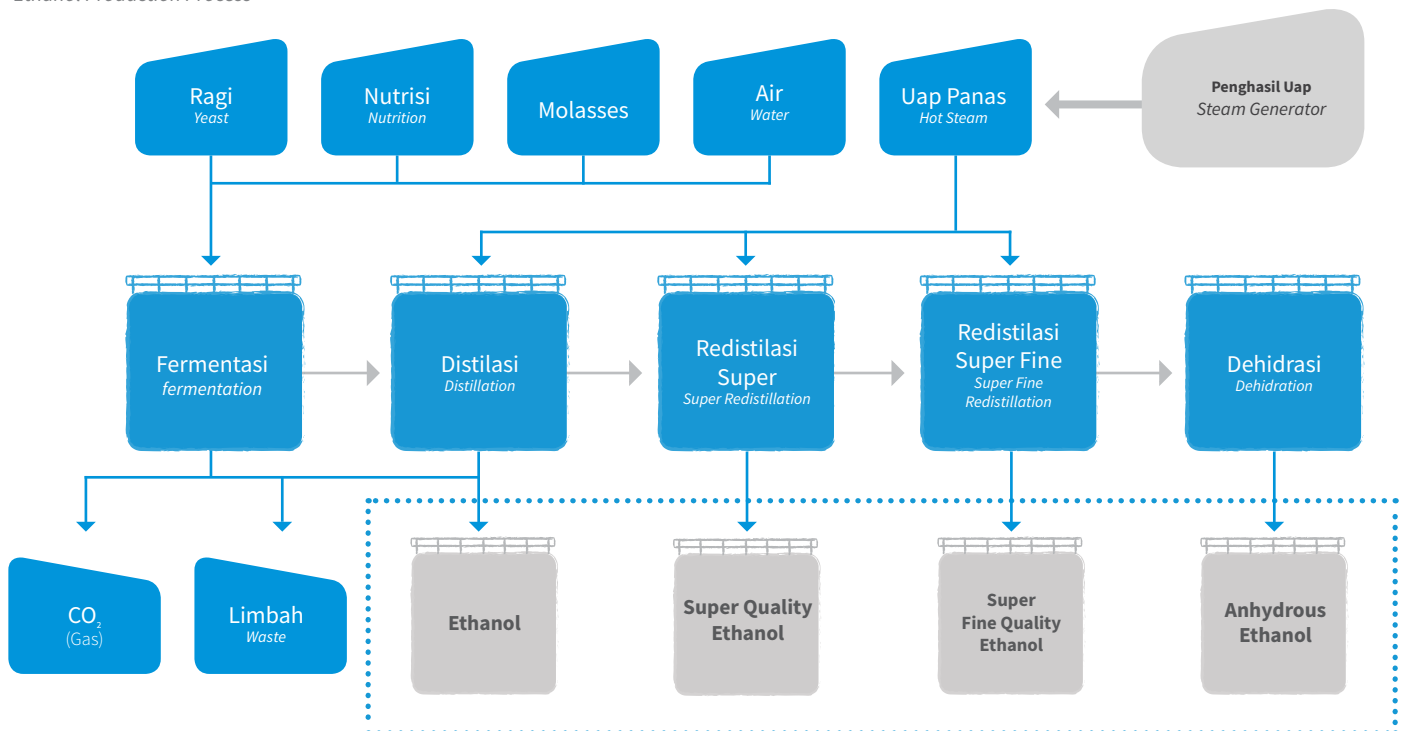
Ragi
Yeast

Nutrisi
Nutrition

Molasses

Air
Water

Uap Panas
Hot Steam

Penghasil Uap
Steam Generator

Fermentasi
fermentation

Distilasi
Distillation

Redistilasi Super
Super Redistillation

Redistilasi Super Fine
Super Fine Redistillation

Dehidrasi
Dehidration

$CO_2$
(Gas)

Limbah
Waste

Ethanol

Super Quality Ethanol

Super Fine Quality Ethanol

Anhydrous Ethanol